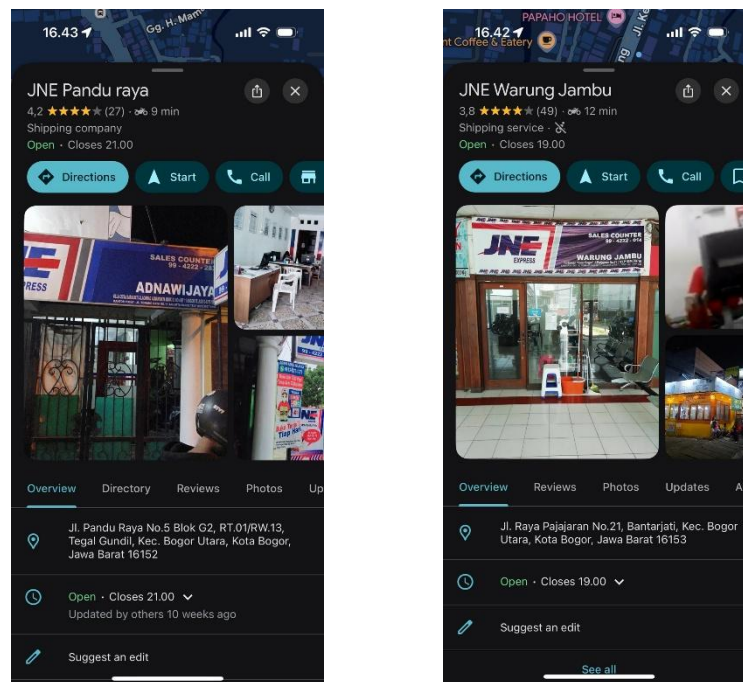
16.43

Gg. H. Mam

JNE Pandu raya

4,2 ★★★★★ (27) · 9 min

Shipping company

Open · Closes 21.00

Directions

Start

Call

SALES COUNTE

99 - 4222 - 28

ADNAWIJAYA

EXPRESS

JNE

Overview

Directory

Reviews

Photos

Up

Jl. Pandu Raya No.5 Blok G2, RT.01/RW.13, Tegal Gundil, Kec. Bogor Utara, Kota Bogor, Jawa Barat 16152

Open · Closes 21.00

Updated by others 10 weeks ago

Suggest an edit

PAPAHO HOTEL

nt Coffee & Eatery

16.42

JNE Warung Jambu

3,8 ★★★★★ (49) · 12 min

Shipping service ·

Open · Closes 19.00

Directions

Start

Call

JNE

EXPRESS

SALES COUNTER

99 - 4222 - 014

WARUNG JAMBU

Overview

Reviews

Photos

Updates

A

Jl. Raya Pajajaran No.21, Bantarjati, Kec. Bogor Utara, Kota Bogor, Jawa Barat 16153

Open · Closes 19.00

Suggest an edit

See all